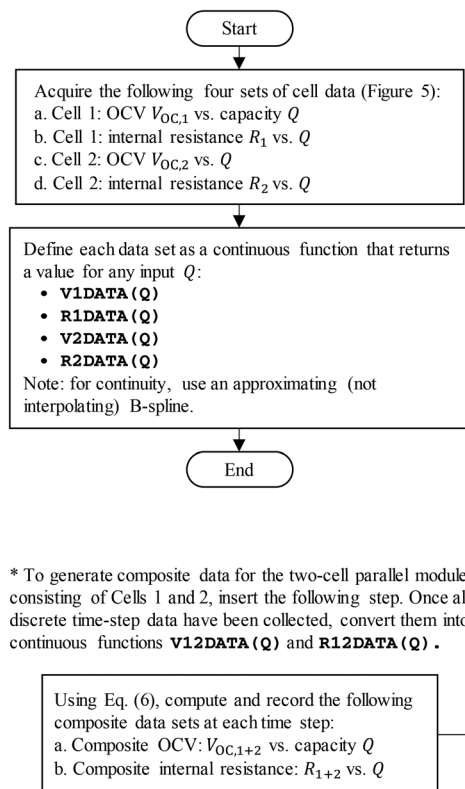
Start

Acquire the following four sets of cell data (Figure 5):
a. Cell 1: OCV $V_{\mathrm{OC},1}$ vs. capacity $Q$
b. Cell 1: internal resistance $R_1$ vs. $Q$
c. Cell 2: OCV $V_{\mathrm{OC},2}$ vs. $Q$
d. Cell 2: internal resistance $R_2$ vs. $Q$

Define each data set as a continuous function that returns a value for any input $Q$:
• V1DATA(Q)
• R1DATA(Q)
• V2DATA(Q)
• R2DATA(Q)
Note: for continuity, use an approximating (not interpolating) B-spline.

End

* To generate composite data for the two-cell parallel module consisting of Cells 1 and 2, insert the following step. Once al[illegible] discrete time-step data have been collected, convert them int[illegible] continuous functions V12DATA(Q) and R12DATA(Q).

Using Eq. (6), compute and record the following composite data sets at each time step:
a. Composite OCV: $V_{\mathrm{OC},1+2}$ vs. capacity $Q$
b. Composite internal resistance: $R_{1+2}$ vs. $Q$